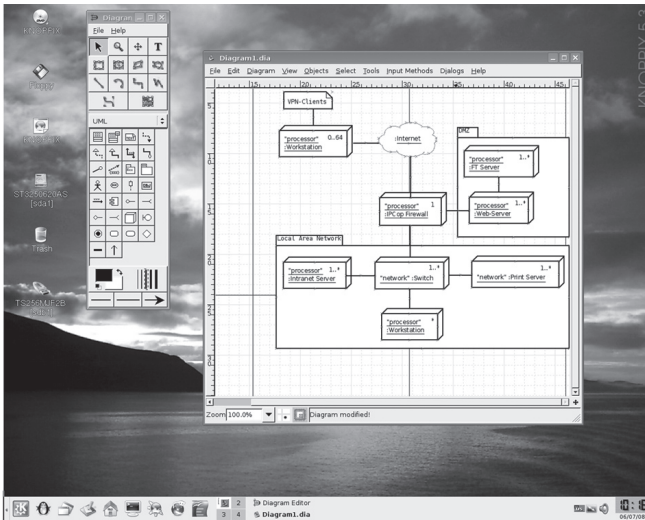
KNOPPIX

Floppy

ST3250620AS [sda1]

Trash

TS256MJF2B [sdb1]

Diagram

File Help

UML

T

Diagram1.dia

File Edit Diagram View Objects Select Tools Input Methods Dialogs Help

VPN-Clients

"processor" 0..64
:Workstation

:Internet

DMZ

"processor" 1..*
:FT Server

"processor" 1..*
:Web-Server

"processor" 1
:IPCop Firewall

Local Area Network

"processor" 1..*
:Intranet Server

"network" :Switch 1..*

"network" :Print Server 1..*

"processor" *
:Workstation

Zoom 100.0%

Diagram modified!

Diagram Editor

Diagram1.dia

2 3 4

10:
06/07/08

KNOPPIX 5.3